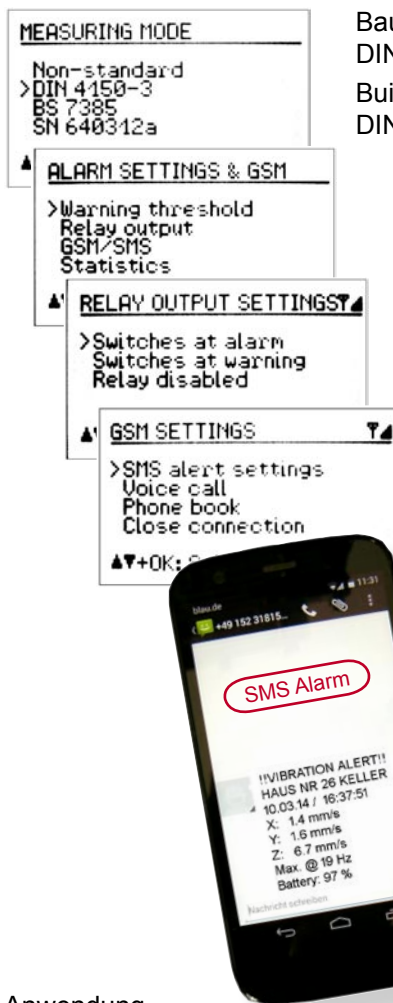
MEASURING MODE

Non-standard
>DIN 4150-3
BS 7385
SN 640312a

ALARM SETTINGS & GSM

>Warning threshold
Relay output
GSM/SMS
Statistics

RELAY OUTPUT SETTINGS

>Switches at alarm
Switches at warning
Relay disabled

GSM SETTINGS

>SMS alert settings
Voice call
Phone book
Close connection

▲▼+OK: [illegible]

Bau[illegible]
DIN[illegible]
Bui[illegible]
DIN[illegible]

blau.de
11:31
+49 152 31815...

SMS Alarm

!!VIBRATION ALERT!!
HAUS NR 26 KELLER
10.03.14 / 16:37:51
X: 1.4 mm/s
Y: 1.6 mm/s
Z: 6.7 mm/s
Max. @ 19 Hz
Battery: 97 %

Nachricht schreiben

Anwendung